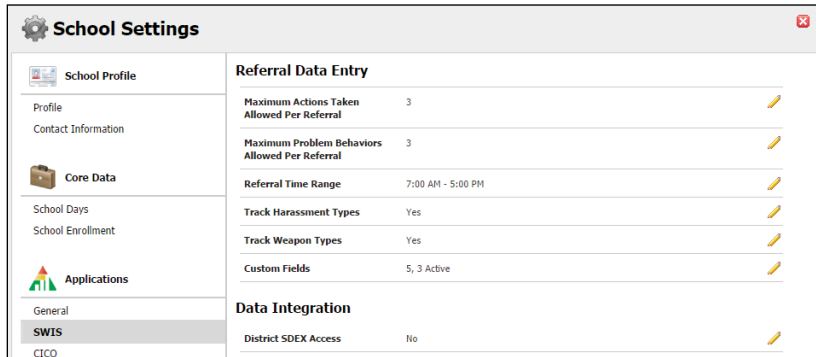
School Settings

School Profile

Profile
Contact Information

Core Data

School Days
School Enrollment

Applications

General
SWIS
CICO

Referral Data Entry

| | |
|---|---|
| Maximum Actions Taken Allowed Per Referral | 3 |
| Maximum Problem Behaviors Allowed Per Referral | 3 |
| Referral Time Range | 7:00 AM - 5:00 PM |
| Track Harassment Types | Yes |
| Track Weapon Types | Yes |
| Custom Fields | 5, 3 Active |

Data Integration

| | |
|---|---|
| District SDEX Access | No |